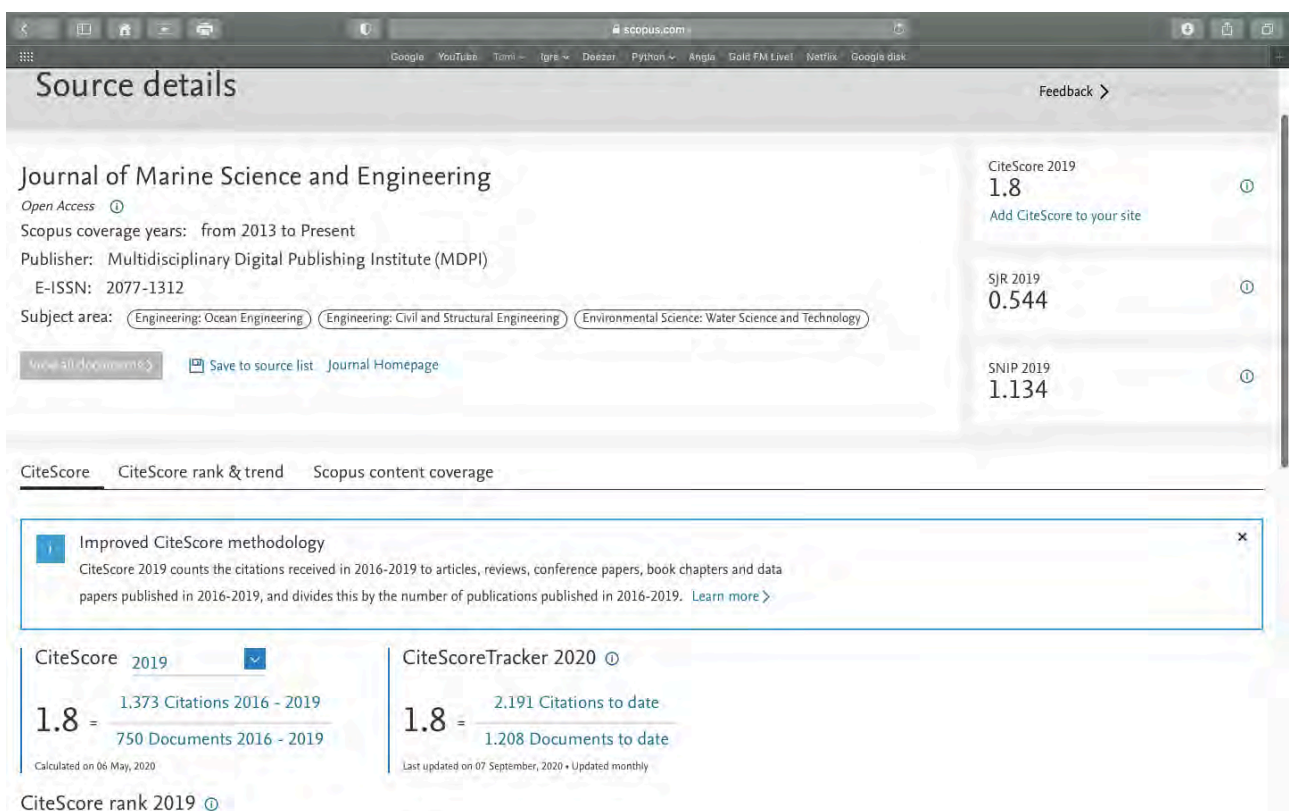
scopus.com

Google YouTube Tomi Igre Deezer Python Angla Gold FM Live! Netflix Google disk

Source details

Feedback >

Journal of Marine Science and Engineering

Open Access ⓘ

Scopus coverage years: from 2013 to Present

Publisher: Multidisciplinary Digital Publishing Institute (MDPI)

E-ISSN: 2077-1312

Subject area: Engineering: Ocean Engineering | Engineering: Civil and Structural Engineering | Environmental Science: Water Science and Technology

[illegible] Save to source list Journal Homepage

CiteScore 2019
1.8
Add CiteScore to your site

SJR 2019
0.544

SNIP 2019
1.134

CiteScore CiteScore rank & trend Scopus content coverage

Improved CiteScore methodology

CiteScore 2019 counts the citations received in 2016-2019 to articles, reviews, conference papers, book chapters and data papers published in 2016-2019, and divides this by the number of publications published in 2016-2019. Learn more >

CiteScore 2019

$1.8 = \frac{1.373 \text{ Citations } 2016 - 2019}{750 \text{ Documents } 2016 - 2019}$

Calculated on 06 May, 2020

CiteScoreTracker 2020 ⓘ

$1.8 = \frac{2.191 \text{ Citations to date}}{1.208 \text{ Documents to date}}$

Last updated on 07 September, 2020 • Updated monthly

CiteScore rank 2019 ⓘ